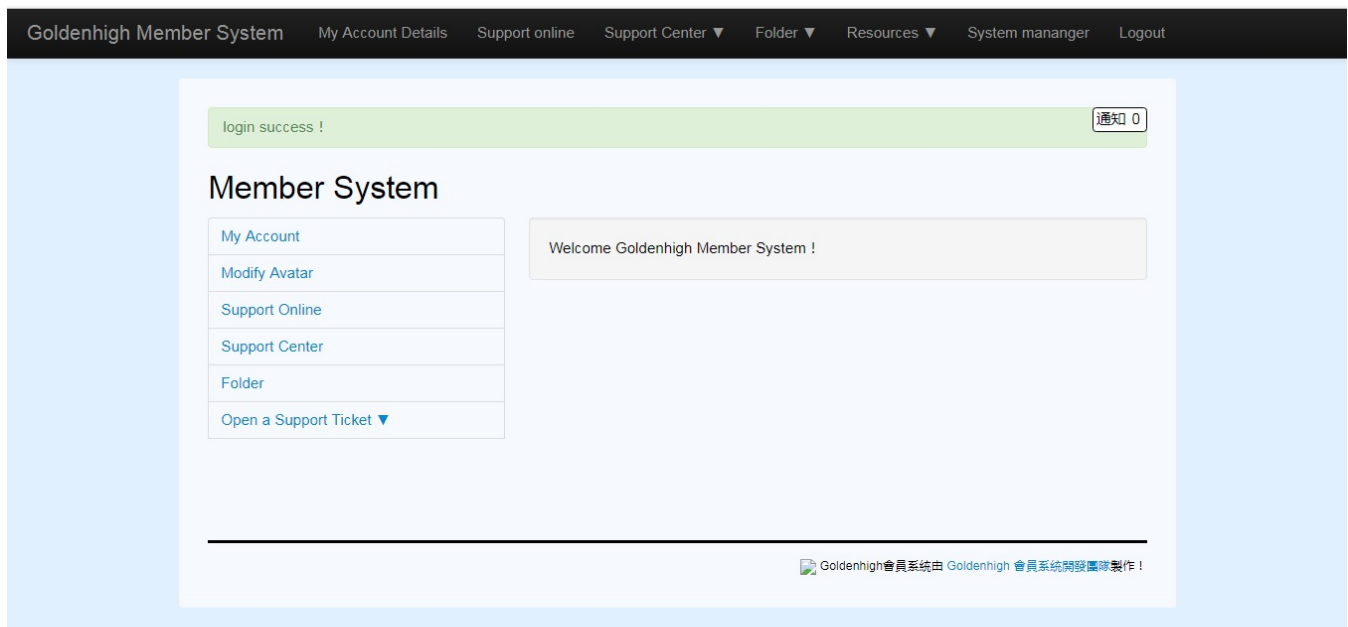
Goldenhigh Member System My Account Details Support online Support Center ▼ Folder ▼ Resources ▼ System mananger Logout

login success !

通知 0

Member System

My Account
Modify Avatar
Support Online
Support Center
Folder
Open a Support Ticket ▼

Welcome Goldenhigh Member System !

Goldenhigh會員系統由 Goldenhigh 會員系統開發團隊製作 !